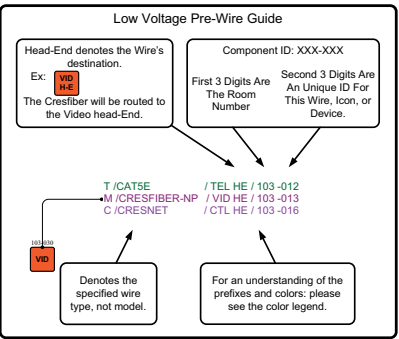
Low Voltage Pre-Wire Guide

Head-End denotes the Wire's destination.

Ex: VID H-E

The Cresfiber will be routed to the Video head-End.

Component ID: XXX-XXX

First 3 Digits Are The Room Number

Second 3 Digits Are An Unique ID For This Wire, Icon, or Device.

T /CAT5E / TEL HE / 103 -012
M /CRESFIBER-NP / VID HE / 103 -013
C /CRESNET / CTL HE / 103 -016

103-030

VID

Denotes the specified wire type, not model.

For an understanding of the prefixes and colors: please see the color legend.